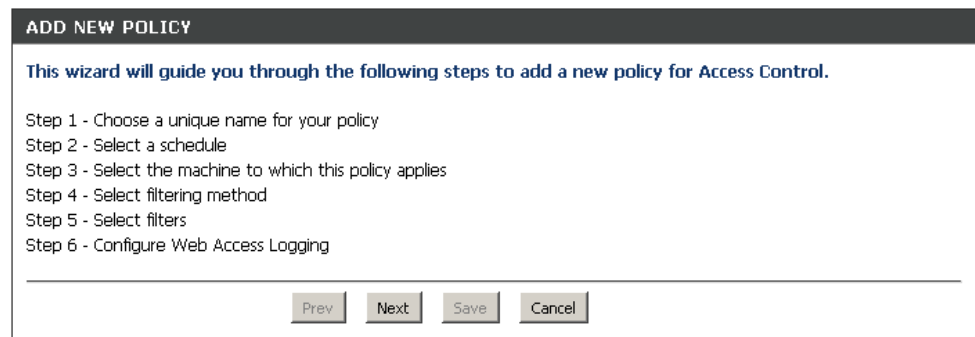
ADD NEW POLICY

This wizard will guide you through the following steps to add a new policy for Access Control.

Step 1 - Choose a unique name for your policy
Step 2 - Select a schedule
Step 3 - Select the machine to which this policy applies
Step 4 - Select filtering method
Step 5 - Select filters
Step 6 - Configure Web Access Logging

Prev Next Save Cancel